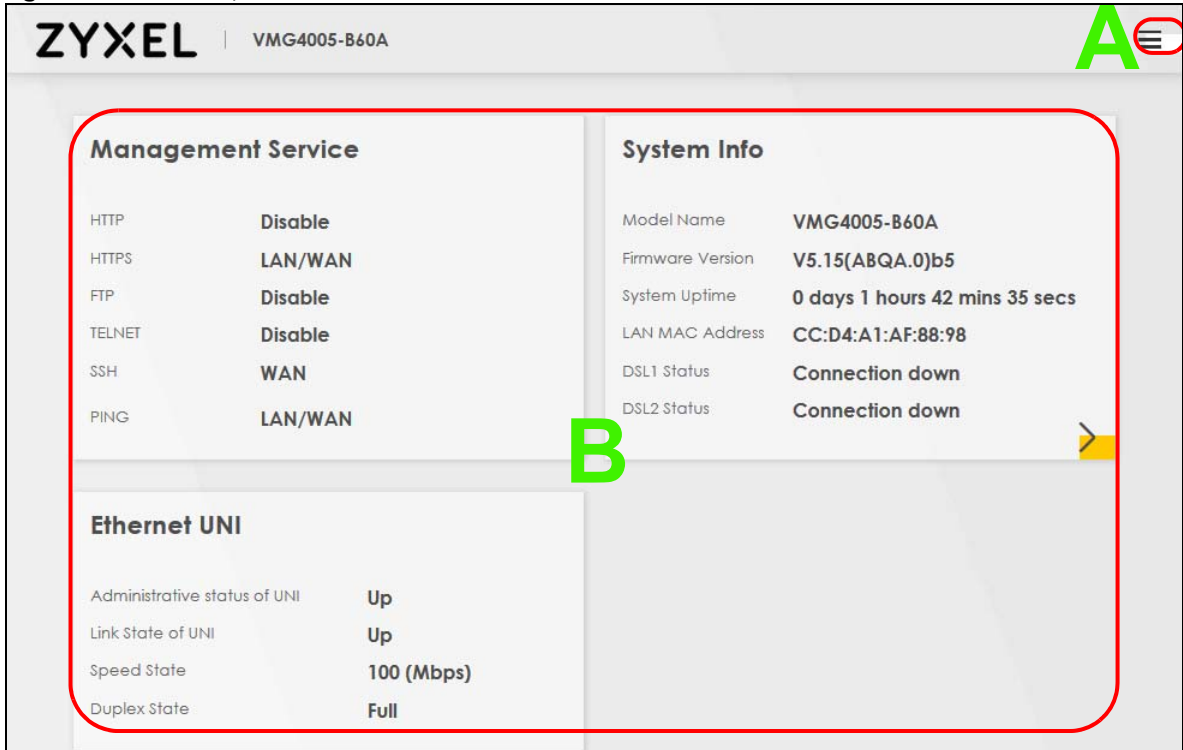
ZYXEL | VMG4005-B60A

A

Management Service

| | |
|---|---|
| HTTP | Disable |
| HTTPS | LAN/WAN |
| FTP | Disable |
| TELNET | Disable |
| SSH | WAN |
| PING | LAN/WAN |

System Info

| | |
|---|---|
| Model Name | VMG4005-B60A |
| Firmware Version | V5.15(ABQA.0)b5 |
| System Uptime | 0 days 1 hours 42 mins 35 secs |
| LAN MAC Address | CC:D4:A1:AF:88:98 |
| DSL1 Status | Connection down |
| DSL2 Status | Connection down |

B

Ethernet UNI

| | |
|---|---|
| Administrative status of UNI | Up |
| Link State of UNI | Up |
| Speed State | 100 (Mbps) |
| Duplex State | Full |